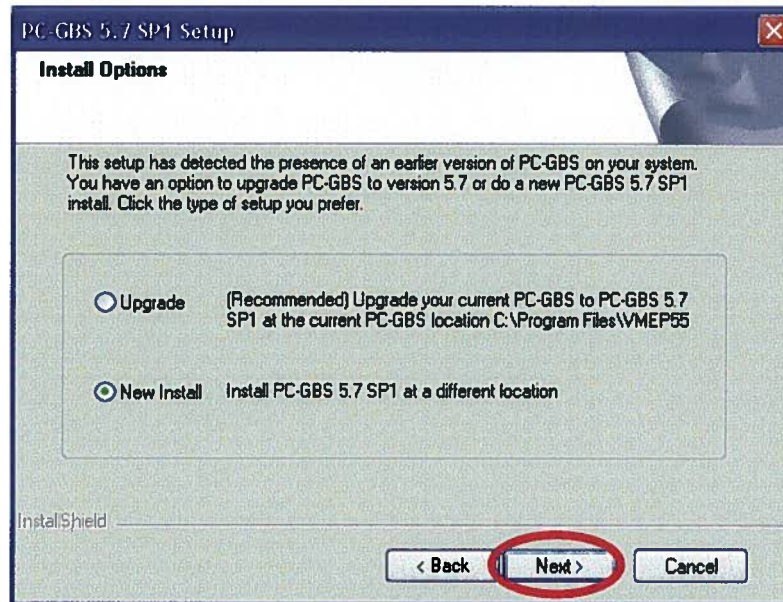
PC-GBS 5.7 SP1 Setup

Install Options

This setup has detected the presence of an earlier version of PC-GBS on your system. You have an option to upgrade PC-GBS to version 5.7 or do a new PC-GBS 5.7 SP1 install. Click the type of setup you prefer.

Upgrade (Recommended) Upgrade your current PC-GBS to PC-GBS 5.7 SP1 at the current PC-GBS location C:\Program Files\VMEP55

New Install Install PC-GBS 5.7 SP1 at a different location

InstallShield

< Back Next > Cancel